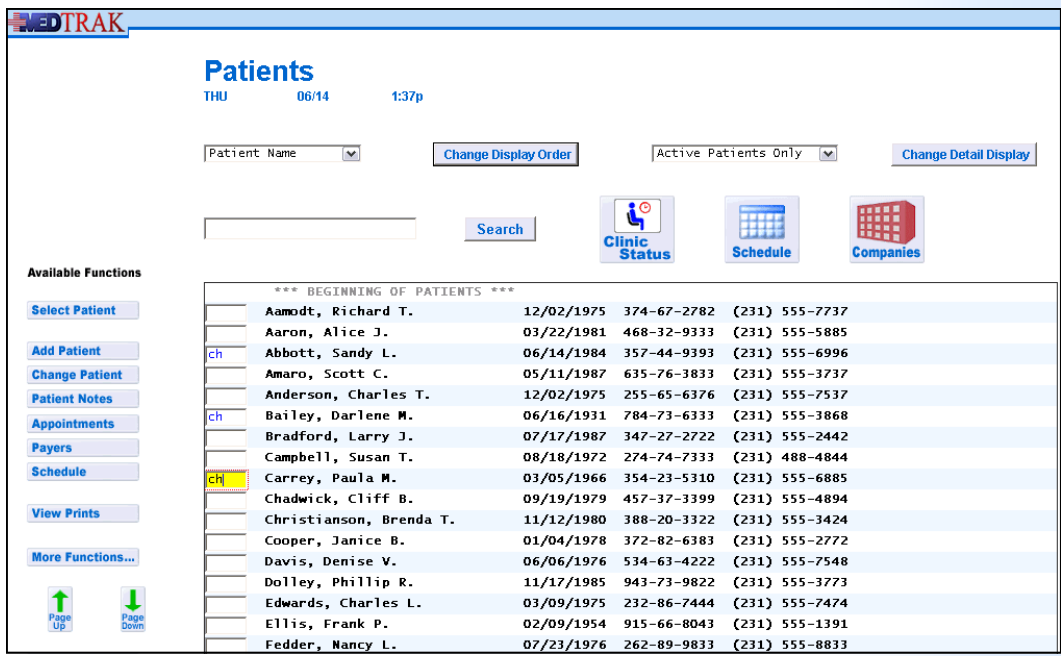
MEDTRAK

Patients
THU 06/14 1:37p

Patient Name
Change Display Order
Active Patients Only
Change Detail Display

Search

Clinic Status
Schedule
Companies

Available Functions
Select Patient
Add Patient
Change Patient
Patient Notes
Appointments
Payers
Schedule
View Prints
More Functions...
Page Up
Page Down

*** BEGINNING OF PATIENTS ***

| | | | | |
|---|---|---|---|---|
| | Aamodt, Richard T. | 12/02/1975 | 374-67-2782 | (231) 555-7737 |
| | Aaron, Alice J. | 03/22/1981 | 468-32-9333 | (231) 555-5885 |
| ch | Abbott, Sandy L. | 06/14/1984 | 357-44-9393 | (231) 555-6996 |
| | Amaro, Scott C. | 05/11/1987 | 635-76-3833 | (231) 555-3737 |
| | Anderson, Charles T. | 12/02/1975 | 255-65-6376 | (231) 555-7537 |
| ch | Bailey, Darlene M. | 06/16/1931 | 784-73-6333 | (231) 555-3868 |
| | Bradford, Larry J. | 07/17/1987 | 347-27-2722 | (231) 555-2442 |
| | Campbell, Susan T. | 08/18/1972 | 274-74-7333 | (231) 488-4844 |
| ch | Carrey, Paula M. | 03/05/1966 | 354-23-5310 | (231) 555-6885 |
| | Chadwick, Cliff B. | 09/19/1979 | 457-37-3399 | (231) 555-4894 |
| | Christianson, Brenda T. | 11/12/1980 | 388-20-3322 | (231) 555-3424 |
| | Cooper, Janice B. | 01/04/1978 | 372-82-6383 | (231) 555-2772 |
| | Davis, Denise V. | 06/06/1976 | 534-63-4222 | (231) 555-7548 |
| | Dolley, Phillip R. | 11/17/1985 | 943-73-9822 | (231) 555-3773 |
| | Edwards, Charles L. | 03/09/1975 | 232-86-7444 | (231) 555-7474 |
| | Ellis, Frank P. | 02/09/1954 | 915-66-8043 | (231) 555-1391 |
| | Fedder, Nancy L. | 07/23/1976 | 262-89-9833 | (231) 555-8833 |